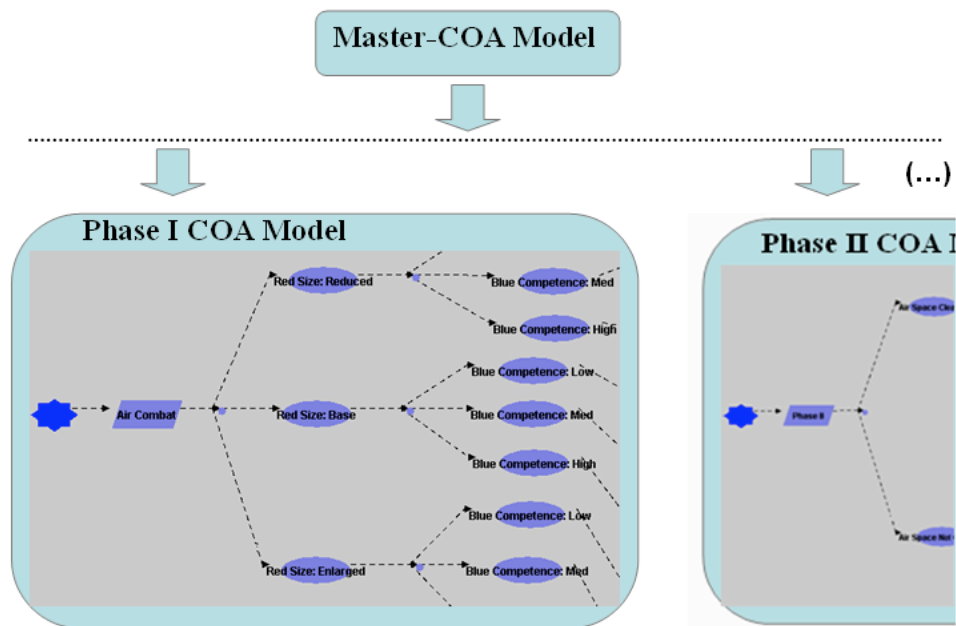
Master-COA Model

(...)

Phase I COA Model

Red Size: Reduced

Blue Competence: Med

Blue Competence: High

Blue Competence: Low

Air Combat

Red Size: Base

Blue Competence: Med

Blue Competence: High

Blue Competence: Low

Red Size: Enlarged

Blue Competence: Med

Phase II COA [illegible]

Air Space Clea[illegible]

Phase II

Air Space Not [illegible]